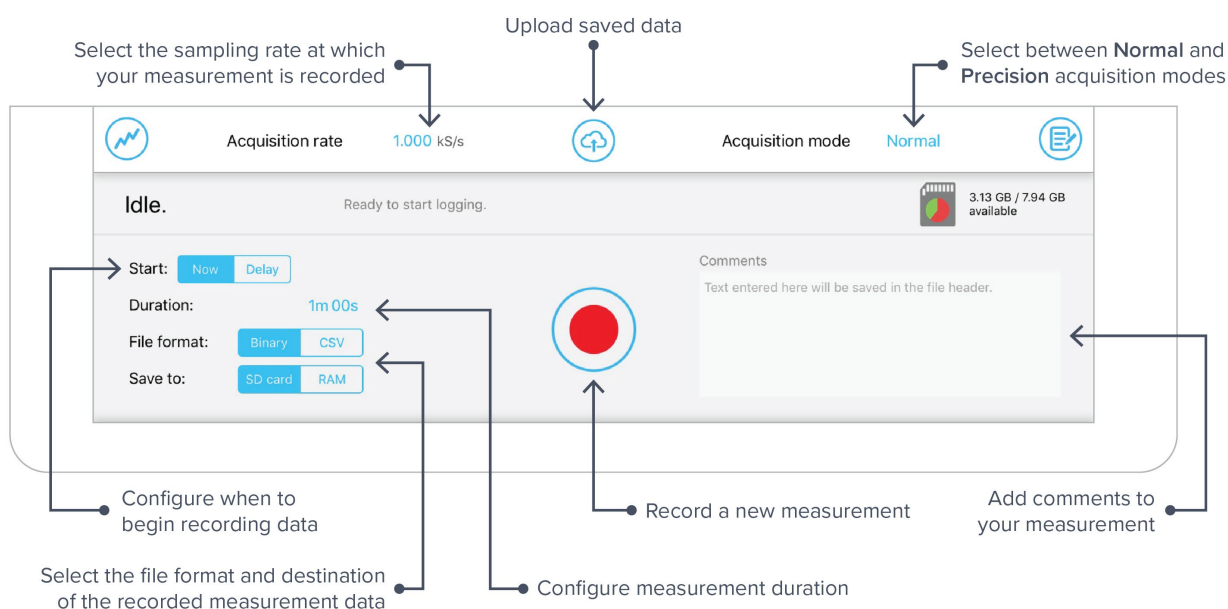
Select the sampling rate at which your measurement is recorded

Upload saved data

Select between **Normal** and **Precision** acquisition modes

Acquisition rate 1.000 kS/s

Acquisition mode Normal

Idle.

Ready to start logging.

3.13 GB / 7.94 GB available

Start: Now Delay

Duration: 1m 00s

File format: Binary CSV

Save to: SD card RAM

Comments

Text entered here will be saved in the file header.

Configure when to begin recording data

Record a new measurement

Add comments to your measurement

Select the file format and destination of the recorded measurement data

Configure measurement duration